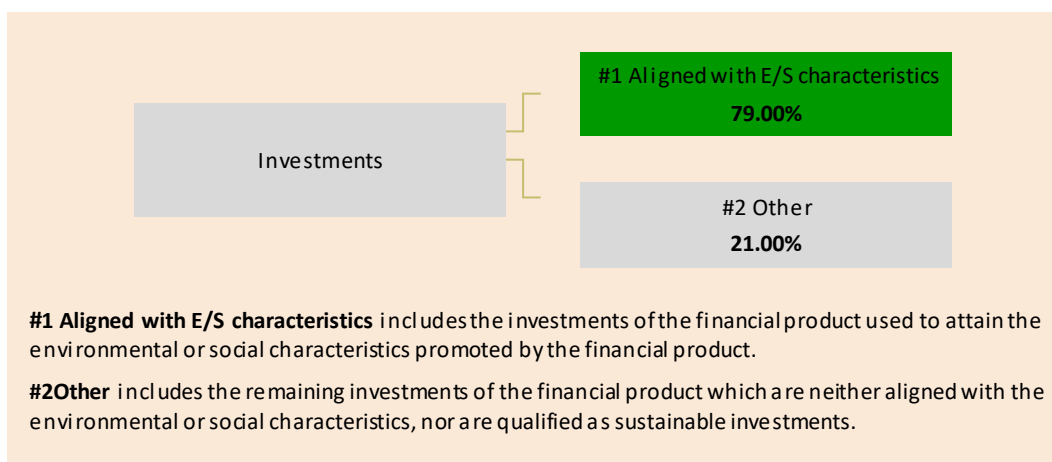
Investments

#1 Aligned with E/S characteristics
79.00%

#2 Other
21.00%

#1 Aligned with E/S characteristics includes the investments of the financial product used to attain the environmental or social characteristics promoted by the financial product.

#2Other includes the remaining investments of the financial product which are neither aligned with the environmental or social characteristics, nor are qualified as sustainable investments.